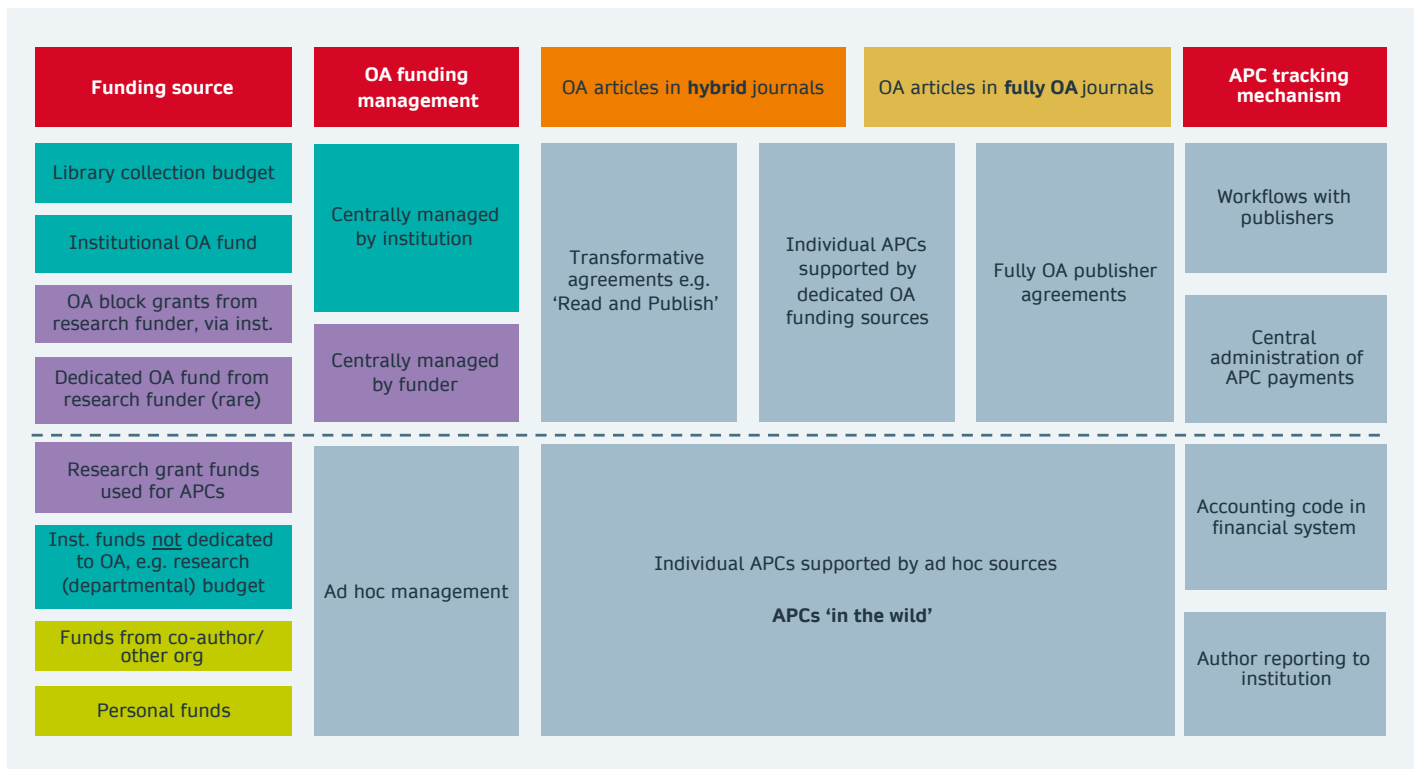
| Funding source | OA funding management | OA articles in **hybrid** journals | | OA articles in **fully OA** journals | APC tracking mechanism |
|---|---|---|---|---|---|
| Library collection budget<br>Institutional OA fund | Centrally managed by institution | Transformative agreements e.g. 'Read and Publish' | Individual APCs supported by dedicated OA funding sources | Fully OA publisher agreements | Workflows with publishers |
| OA block grants from research funder, via inst.<br>Dedicated OA fund from research funder (rare) | Centrally managed by funder | | | | Central administration of APC payments |
| Research grant funds used for APCs<br>Inst. funds not dedicated to OA, e.g. research (departmental) budget | Ad hoc management | Individual APCs supported by ad hoc sources<br>**APCs 'in the wild'** | | | Accounting code in financial system |
| Funds from co-author/ other org<br>Personal funds | | | | | Author reporting to institution |